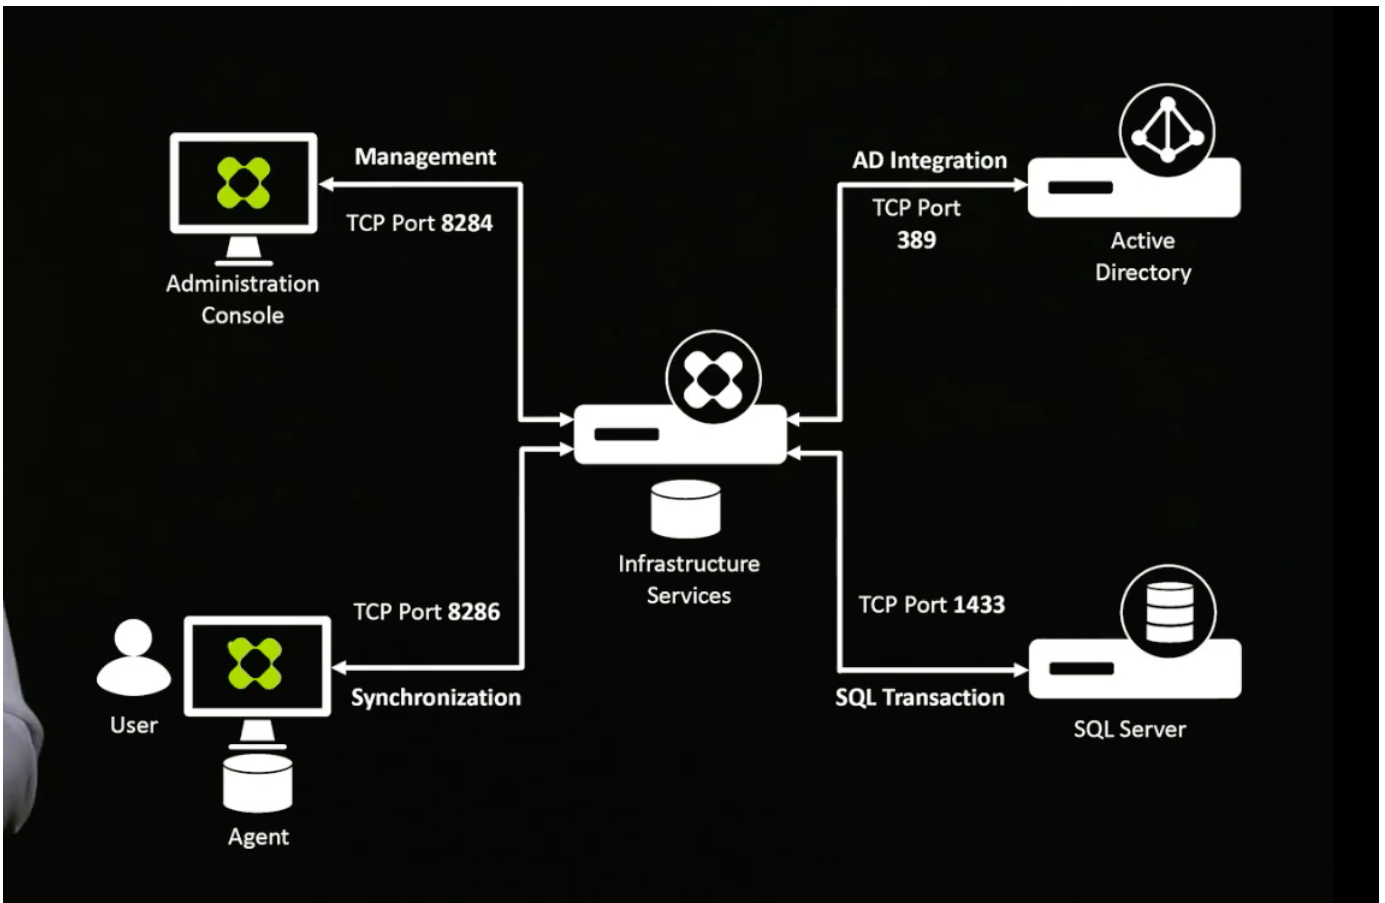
Management

TCP Port 8284

Administration Console

AD Integration

TCP Port 389

Active Directory

Infrastructure Services

TCP Port 8286

Synchronization

User

Agent

TCP Port 1433

SQL Transaction

SQL Server